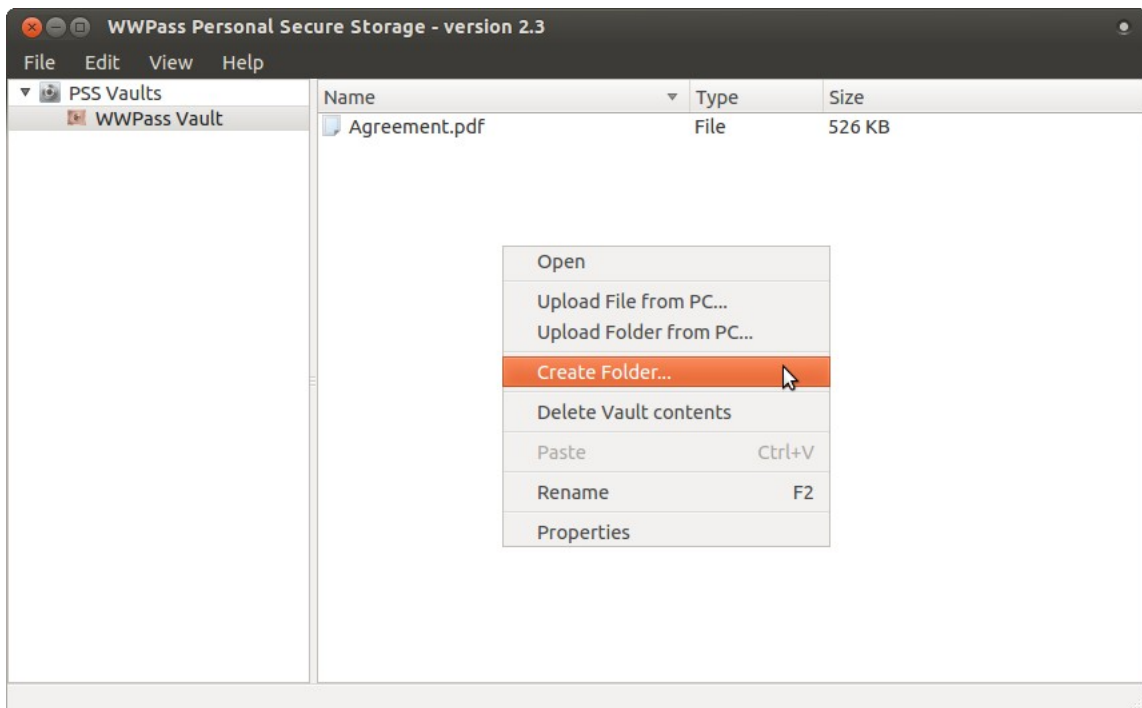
WWPass Personal Secure Storage - version 2.3

File Edit View Help

PSS Vaults
WWPass Vault

| Name | Type | Size |
|---|---|---|
| Agreement.pdf | File | 526 KB |

Open
Upload File from PC...
Upload Folder from PC...
Create Folder...
Delete Vault contents
Paste Ctrl+V
Rename F2
Properties